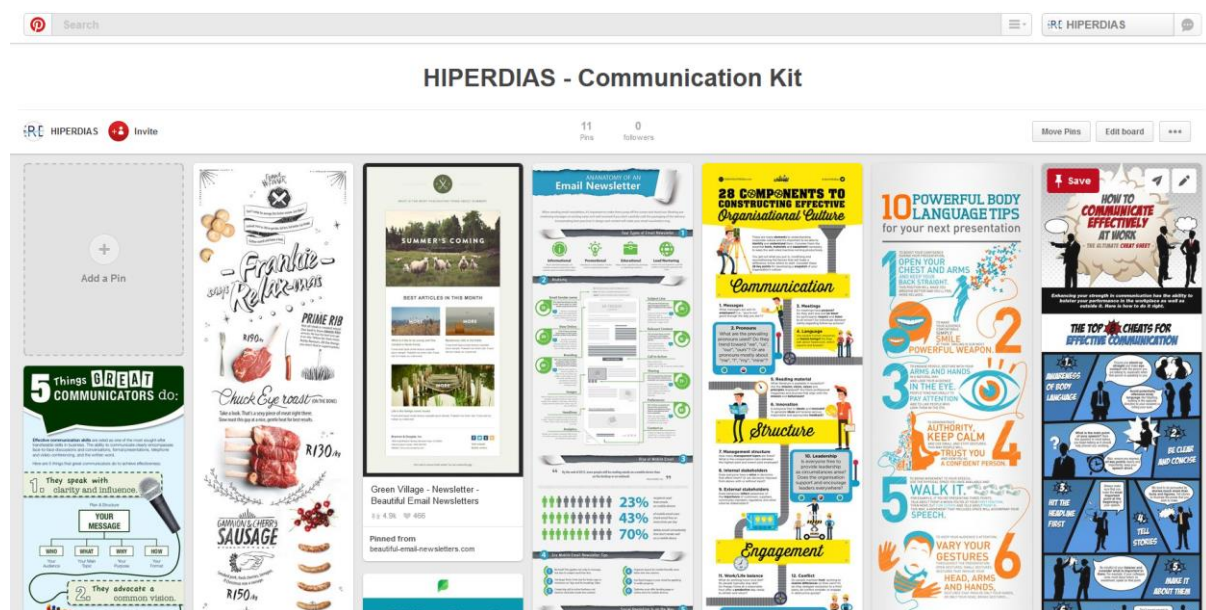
Search

HIPERDIAS

HIPERDIAS - Communication Kit

HIPERDIAS Invite

11 Pins

0 followers

Move Pins

Edit board

•••

Add a Pin

5 Things GREAT COMMUNICATORS do:

1 They speak with clarity and influence.

YOUR MESSAGE

WHO WHAT WHY HOW

2 They advocate a common vision.

Frankie Relax-mas

PRIME RIB

R190

Chuck Eye roast

R130

GAMMON & CHERRY SAUSAGE

R150

SUMMER'S COMING

BEST ARTICLES IN THIS MONTH

Green Village - Newsletter - Beautiful Email Newsletters

4.5k 466

Pinned from
beautiful-email-newsletters.com

ANATOMY OF AN Email Newsletter

23%

43%

70%

28 COMPONENTS TO CONSTRUCTING EFFECTIVE Organisational Culture

Communication

Structure

Engagement

10 POWERFUL BODY LANGUAGE TIPS for your next presentation

1 OPEN YOUR CHEST AND ARMS

2 SMILE POWERFUL WEAPON.

3 IN THE EYE PAY ATTENTION

4 KEEP CALM TRUST YOU

5 WALK IT.

6 VARY YOUR GESTURES HEAD, ARMS AND HANDS.

Save

HOW TO COMMUNICATE EFFECTIVELY AT WORK THE ULTIMATE CHEAT SHEET

THE TOP CHEATS FOR EFFECTIVE COMMUNICATION

AWARENESS OF BODY LANGUAGE

BE CLEAR AND CONCISE

HIT THE HEADLINE FIRST

TELL STORIES

MAKE IT ABOUT THEM